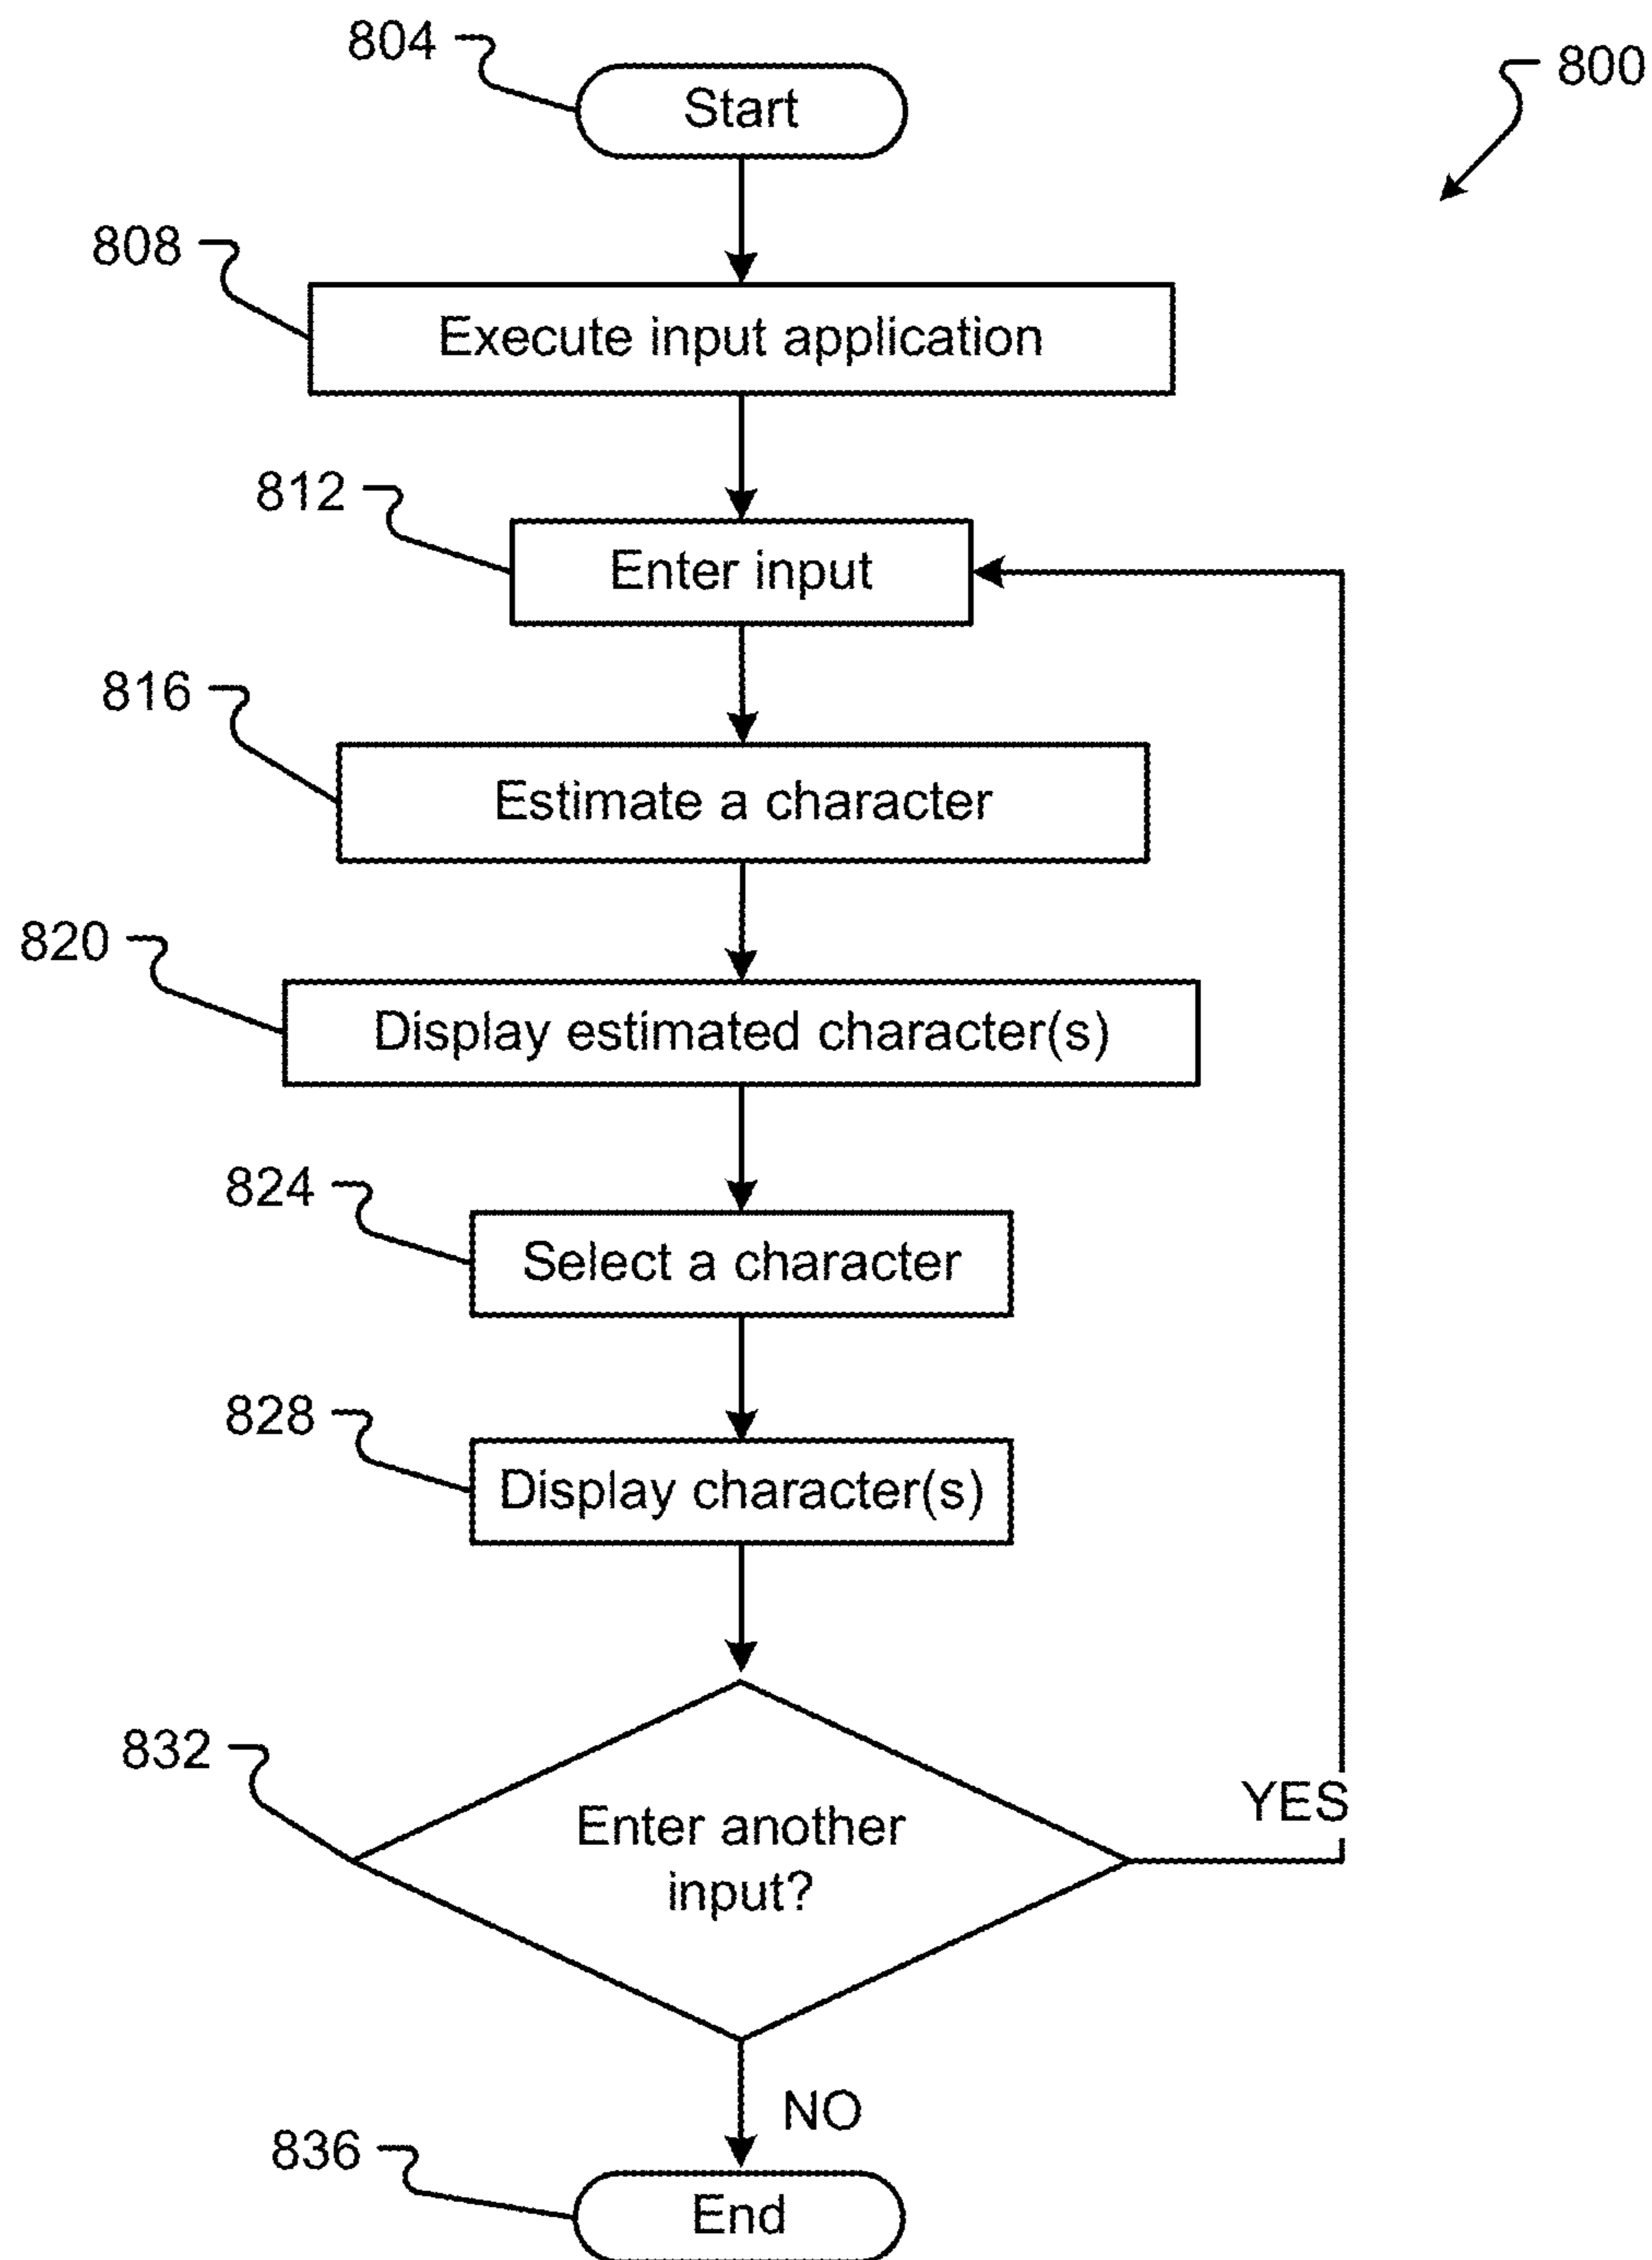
804
Start

800

808
Execute input application

812
Enter input

816
Estimate a character

820
Display estimated character(s)

824
Select a character

828
Display character(s)

832
Enter another input?

YES

NO

836
End